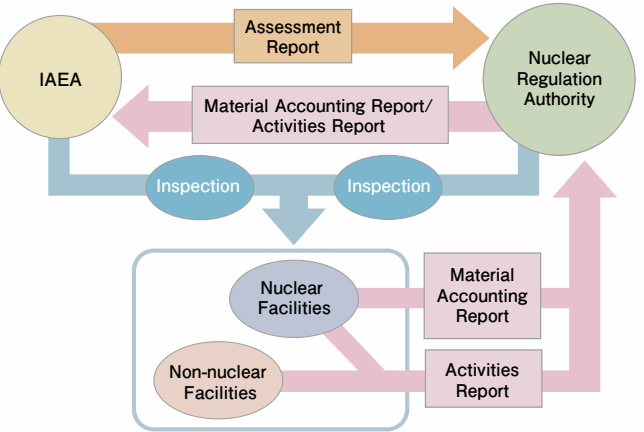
IAEA

Assessment Report

Nuclear Regulation Authority

Material Accounting Report/ Activities Report

Inspection

Inspection

Nuclear Facilities

Non-nuclear Facilities

Material Accounting Report

Activities Report